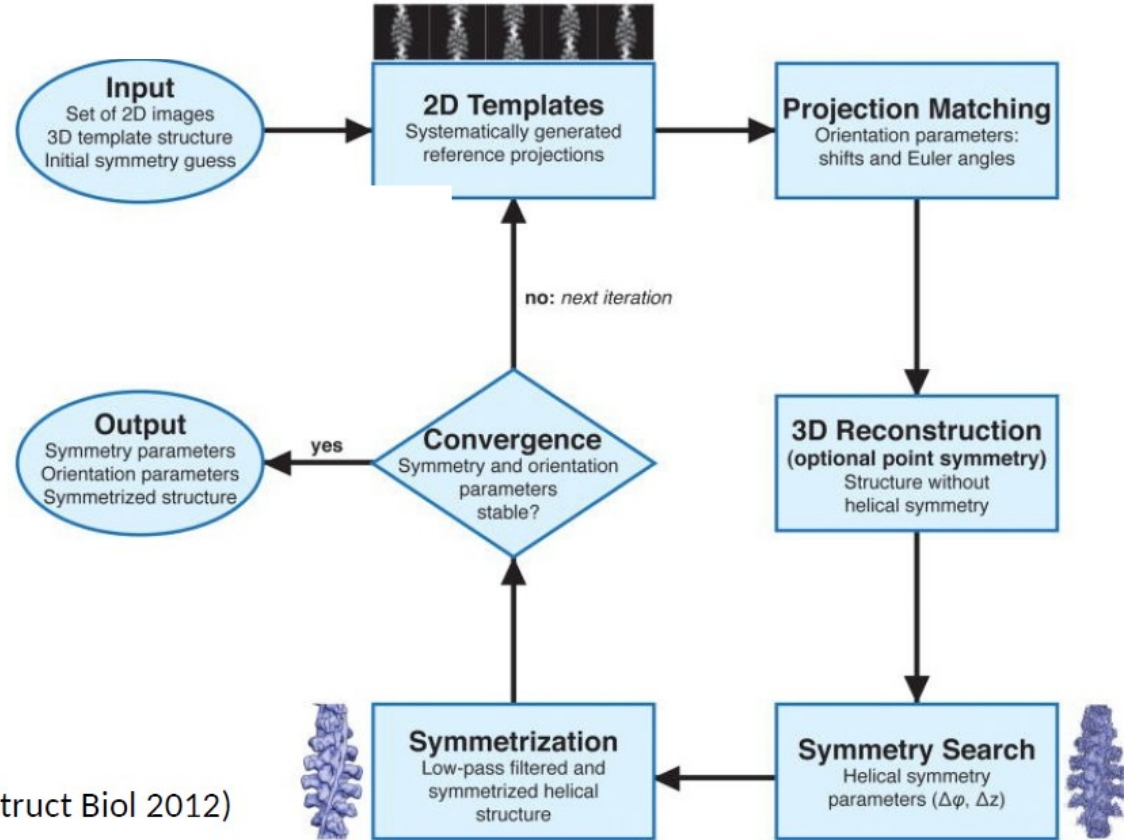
Input
Set of 2D images
3D template structure
Initial symmetry guess

2D Templates
Systematically generated reference projections

Projection Matching
Orientation parameters: shifts and Euler angles

no: next iteration

Output
Symmetry parameters
Orientation parameters
Symmetrized structure

yes

Convergence
Symmetry and orientation parameters stable?

3D Reconstruction
(optional point symmetry)
Structure without helical symmetry

Symmetrization
Low-pass filtered and symmetrized helical structure

Symmetry Search
Helical symmetry parameters ($\Delta\varphi$, $\Delta z$)

truct Biol 2012)